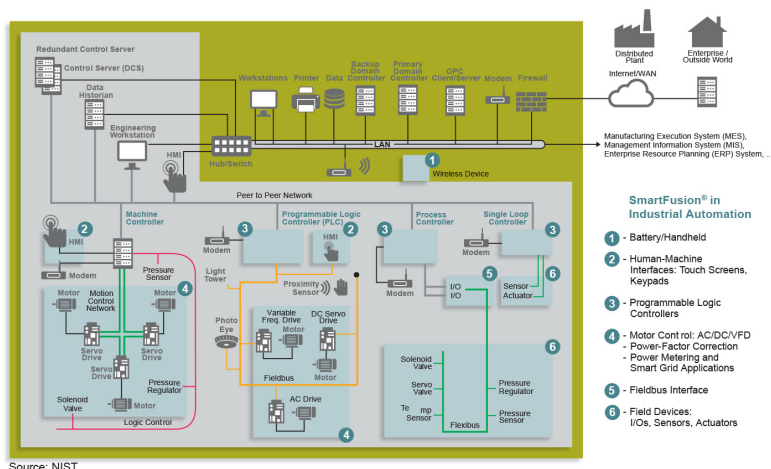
Redundant Control Server
Control Server (DCS)
Data Historian
Engineering Workstation
HMI
Hub/Switch
Workstations
Printer
Data
Backup Domain Controller
Primary Domain Controller
OPC Client/Server
Modem
Firewall
Distributed Plant
Enterprise / Outside World
Internet/WAN
LAN
Manufacturing Execution System (MES), Management Information System (MIS), Enterprise Resource Planning (ERP) System, ..
1
Wireless Device
Peer to Peer Network
2
HMI
Machine Controller
Modem
Pressure Sensor
4
Motor
Motion Control Network
Motor
Servo Drive
Servo Drive
Servo Drive
Pressure Regulator
Solenoid Valve
Motor
Logic Control
3
Modem
Programmable Logic Controller (PLC)
2
HMI
Light Tower
Proximity Sensor
Photo Eye
Variable Freq. Drive
Motor
DC Servo Drive
Fieldbus
Motor
AC Drive
4
3
Process Controller
Modem
I/O
I/O
5
Single Loop Controller
3
Modem
Sensor
Actuator
6
6
Solenoid Valve
Servo Valve
Te mp Sensor
Pressure Regulator
Pressure Sensor
Flexibus
SmartFusion® in Industrial Automation
1 - Battery/Handheld
2 - Human-Machine Interfaces: Touch Screens, Keypads
3 - Programmable Logic Controllers
4 - Motor Cont rol: AC/DC/VFD
- Power-Factor Correction
- Power Metering and Smart Grid Applications
5 - Fieldbus Interface
6 - Field Devices: I/Os, Sensors, Actuators
Source: NIST